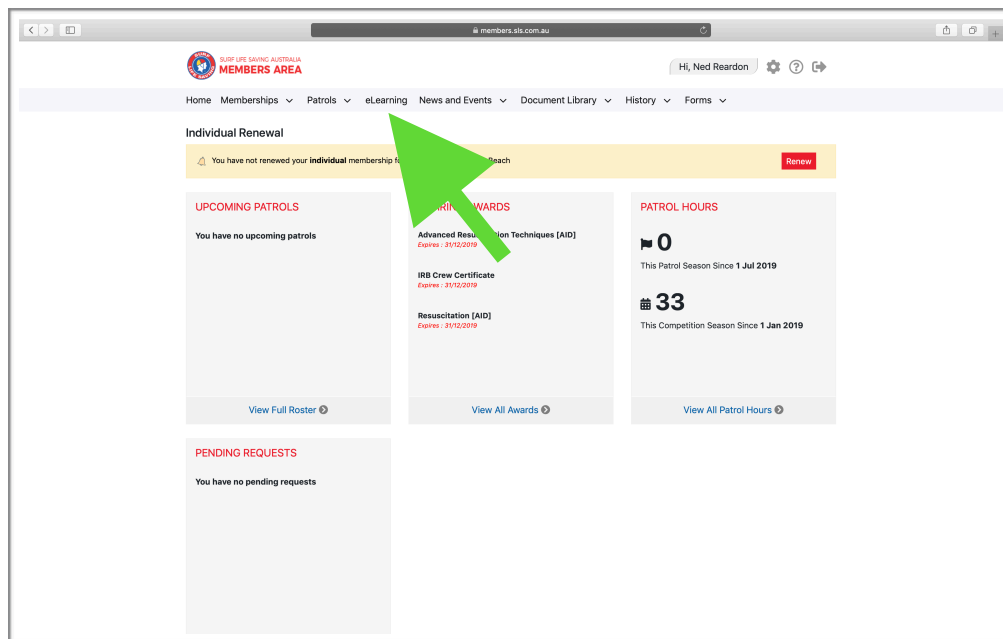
members.sls.com.au

SURF LIFE SAVING AUSTRALIA
MEMBERS AREA

Hi, Ned Reardon

Home Memberships Patrols eLearning News and Events Document Library History Forms

Individual Renewal

You have not renewed your **individual** membership f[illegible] Beach

Renew

UPCOMING PATROLS

You have no upcoming patrols

View Full Roster

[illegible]ARIN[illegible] AWARDS

Advanced Resu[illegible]ion Techniques [AID]
Expires : 31/12/2019

IRB Crew Certificate
Expires : 31/12/2019

Resuscitation [AID]
Expires : 31/12/2019

View All Awards

PATROL HOURS

0
This Patrol Season Since **1 Jul 2019**

33
This Competition Season Since **1 Jan 2019**

View All Patrol Hours

PENDING REQUESTS

You have no pending requests